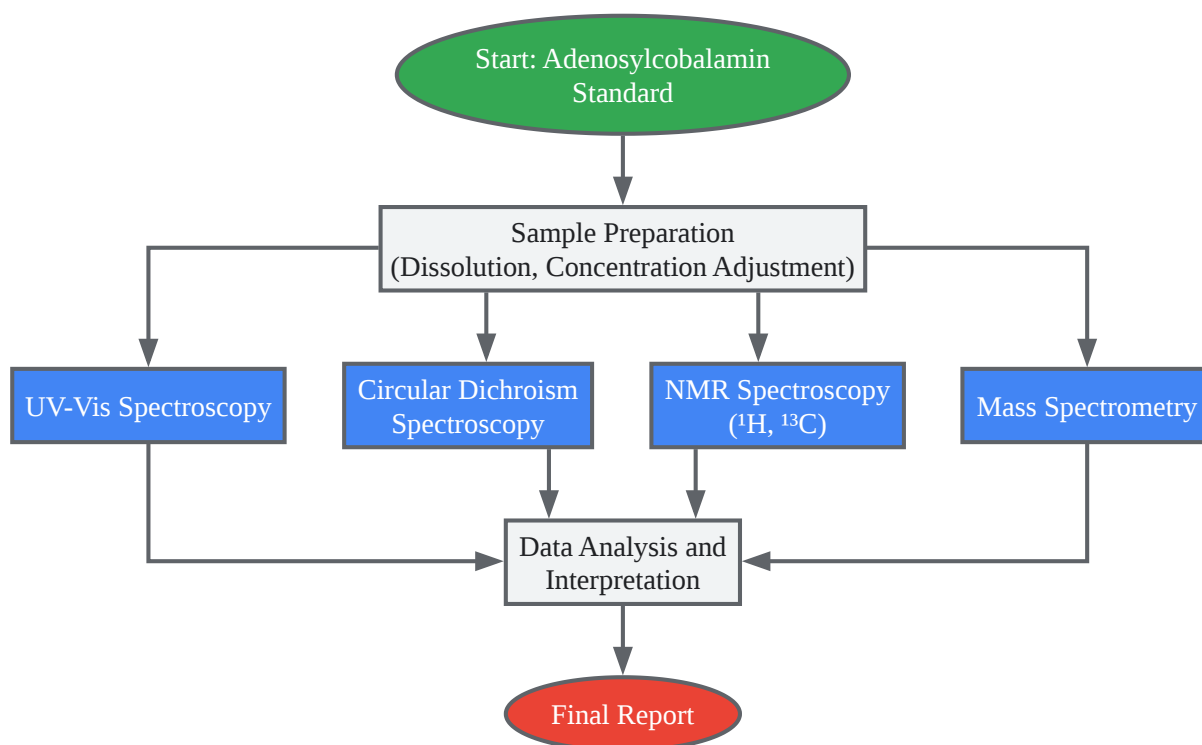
Start: Adenosylcobalamin Standard

Sample Preparation (Dissolution, Concentration Adjustment)

UV-Vis Spectroscopy

Circular Dichroism Spectroscopy

NMR Spectroscopy ($^1$H, $^{13}$C)

Mass Spectrometry

Data Analysis and Interpretation

Final Report